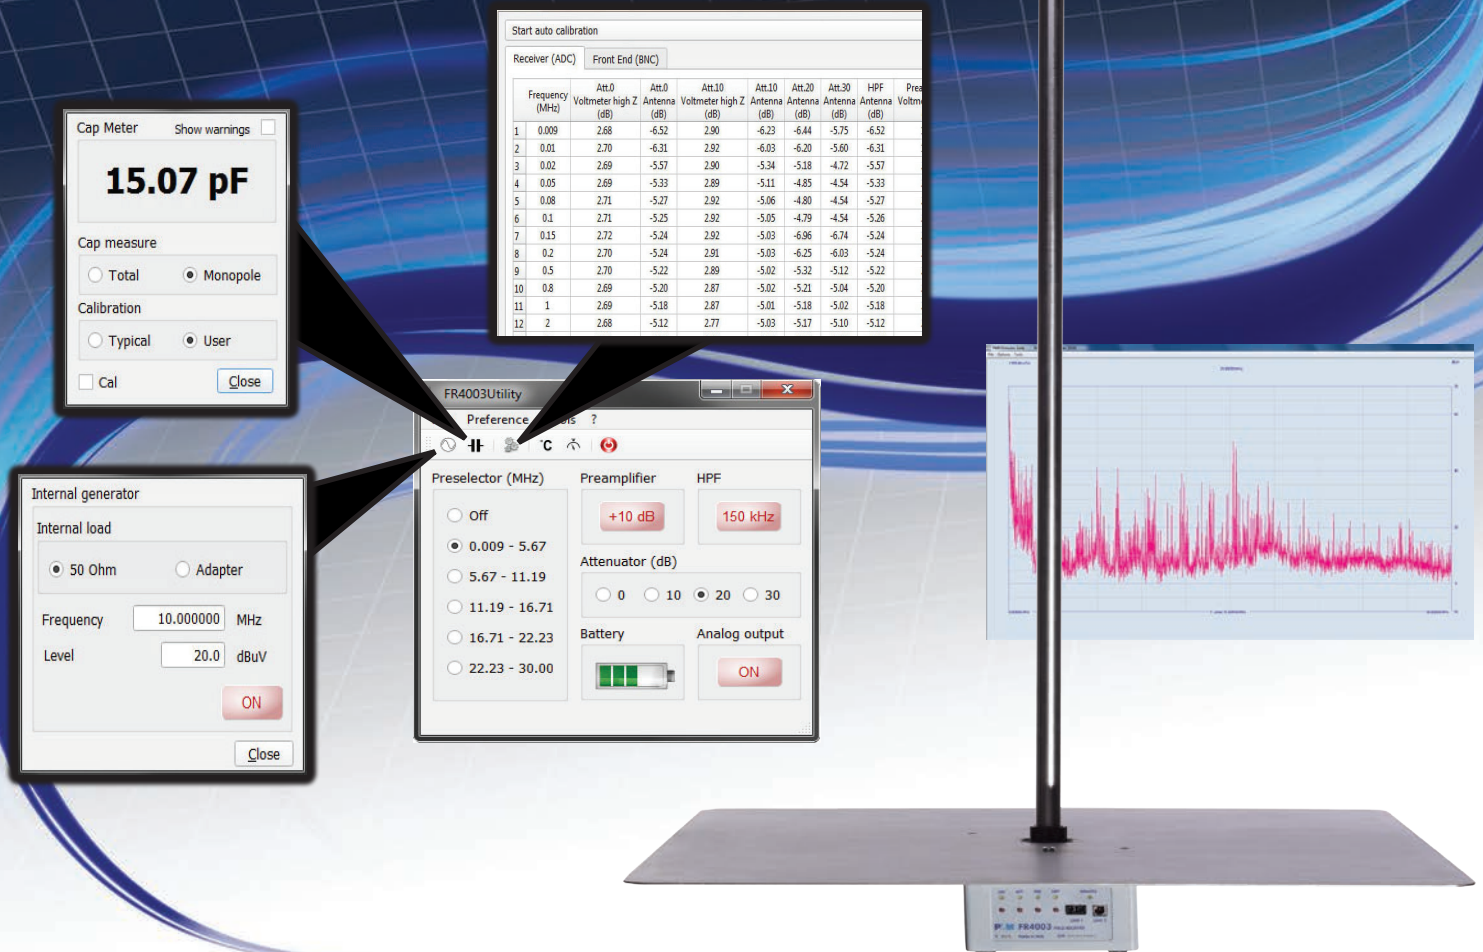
Start auto calibration

Receiver (ADC) | Front End (BNC)

| | Frequency (MHz) | Att.0 Voltmeter high Z (dB) | Att.0 Antenna (dB) | Att.10 Voltmeter high Z (dB) | Att.10 Antenna (dB) | Att.20 Antenna (dB) | Att.30 Antenna (dB) | HPF Antenna (dB) | Prea Voltm |
|---|---|---|---|---|---|---|---|---|---|
| 1 | 0.009 | 2.68 | -6.52 | 2.90 | -6.23 | -6.44 | -5.75 | -6.52 | |
| 2 | 0.01 | 2.70 | -6.31 | 2.92 | -6.03 | -6.20 | -5.60 | -6.31 | |
| 3 | 0.02 | 2.69 | -5.57 | 2.90 | -5.34 | -5.18 | -4.72 | -5.57 | |
| 4 | 0.05 | 2.69 | -5.33 | 2.89 | -5.11 | -4.85 | -4.54 | -5.33 | |
| 5 | 0.08 | 2.71 | -5.27 | 2.92 | -5.06 | -4.80 | -4.54 | -5.27 | |
| 6 | 0.1 | 2.71 | -5.25 | 2.92 | -5.05 | -4.79 | -4.54 | -5.26 | |
| 7 | 0.15 | 2.72 | -5.24 | 2.92 | -5.03 | -6.96 | -6.74 | -5.24 | |
| 8 | 0.2 | 2.70 | -5.24 | 2.91 | -5.03 | -6.25 | -6.03 | -5.24 | |
| 9 | 0.5 | 2.70 | -5.22 | 2.89 | -5.02 | -5.32 | -5.12 | -5.22 | |
| 10 | 0.8 | 2.69 | -5.20 | 2.87 | -5.02 | -5.21 | -5.04 | -5.20 | |
| 11 | 1 | 2.69 | -5.18 | 2.87 | -5.01 | -5.18 | -5.02 | -5.18 | |
| 12 | 2 | 2.68 | -5.12 | 2.77 | -5.03 | -5.17 | -5.10 | -5.12 | |

Cap Meter Show warnings
15.07 pF
Cap measure
Total Monopole
Calibration
Typical User
Cal Close

FR4003Utility
Preference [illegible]ls ?
°C
Preselector (MHz)
Off
0.009 - 5.67
5.67 - 11.19
11.19 - 16.71
16.71 - 22.23
22.23 - 30.00
Preamplifier
+10 dB
HPF
150 kHz
Attenuator (dB)
0 10 20 30
Battery
Analog output
ON

Internal generator
Internal load
50 Ohm Adapter
Frequency 10.000000 MHz
Level 20.0 dBuV
ON
Close

FR4003